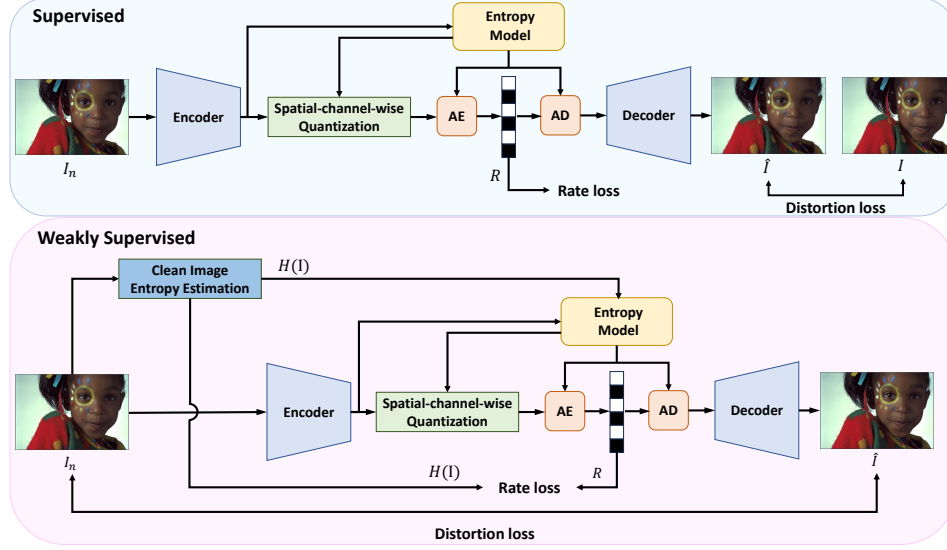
Supervised

Entropy Model

Encoder

Spatial-channel-wise Quantization

AE

AD

Decoder

$I_n$

$R$

Rate loss

$\hat{I}$

$I$

Distortion loss

Weakly Supervised

Clean Image Entropy Estimation

$H(\mathrm{I})$

Entropy Model

Encoder

Spatial-channel-wise Quantization

AE

AD

Decoder

$I_n$

$H(\mathrm{I})$

$R$

Rate loss

$\hat{I}$

Distortion loss